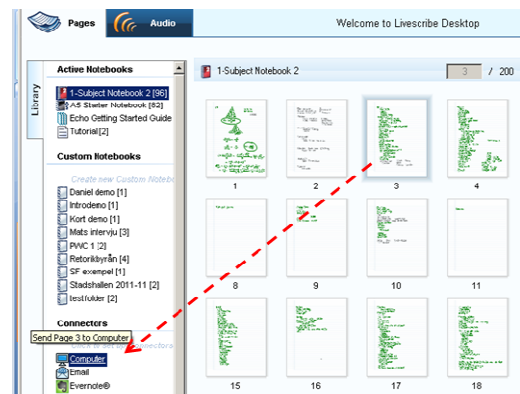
Pages
Audio
Welcome to Livescribe Desktop
Library
Active Notebooks
1-Subject Notebook 2 [96]
A5 Starter Notebook [82]
Echo Getting Started Guide
Tutorial [2]
Custom Notebooks
Create new Custom Notebo
Daniel demo [1]
Introdemo [1]
Kort demo [1]
Mats intervju [3]
PWC 1 [2]
Retorikbyrån [4]
SF exempel [1]
Stadshallen 2011-11 [2]
testfolder [2]
Connectors
Send Page 3 to Computer
Computer
Email
Evernote®
1-Subject Notebook 2
3 / 200
1
2
3
4
8
9
10
11
15
16
17
18